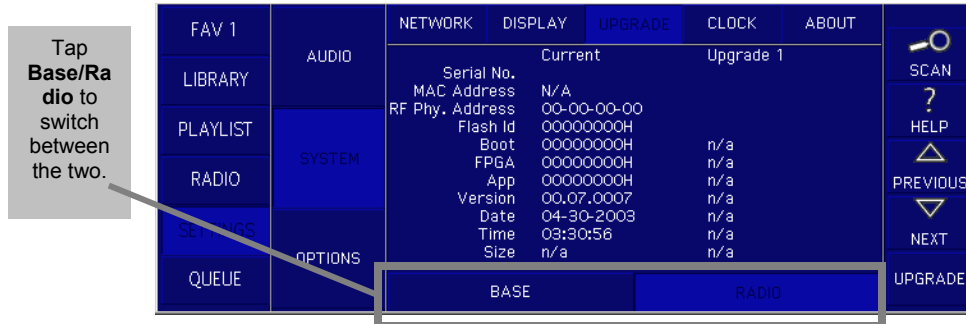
Tap **Base/Radio** to switch between the two.

FAV 1
LIBRARY
PLAYLIST
RADIO
SETTINGS
QUEUE

AUDIO
SYSTEM
OPTIONS

NETWORK DISPLAY UPGRADE CLOCK ABOUT

| | Current | Upgrade 1 |
|---|---|---|
| Serial No. | | |
| MAC Address | N/A | |
| RF Phy. Address | 00-00-00-00 | |
| Flash Id | 00000000H | |
| Boot | 00000000H | n/a |
| FPGA | 00000000H | n/a |
| App | 00000000H | n/a |
| Version | 00.07.0007 | n/a |
| Date | 04-30-2003 | n/a |
| Time | 03:30:56 | n/a |
| Size | n/a | n/a |

BASE RADIO

SCAN
?
HELP
PREVIOUS
NEXT
UPGRADE